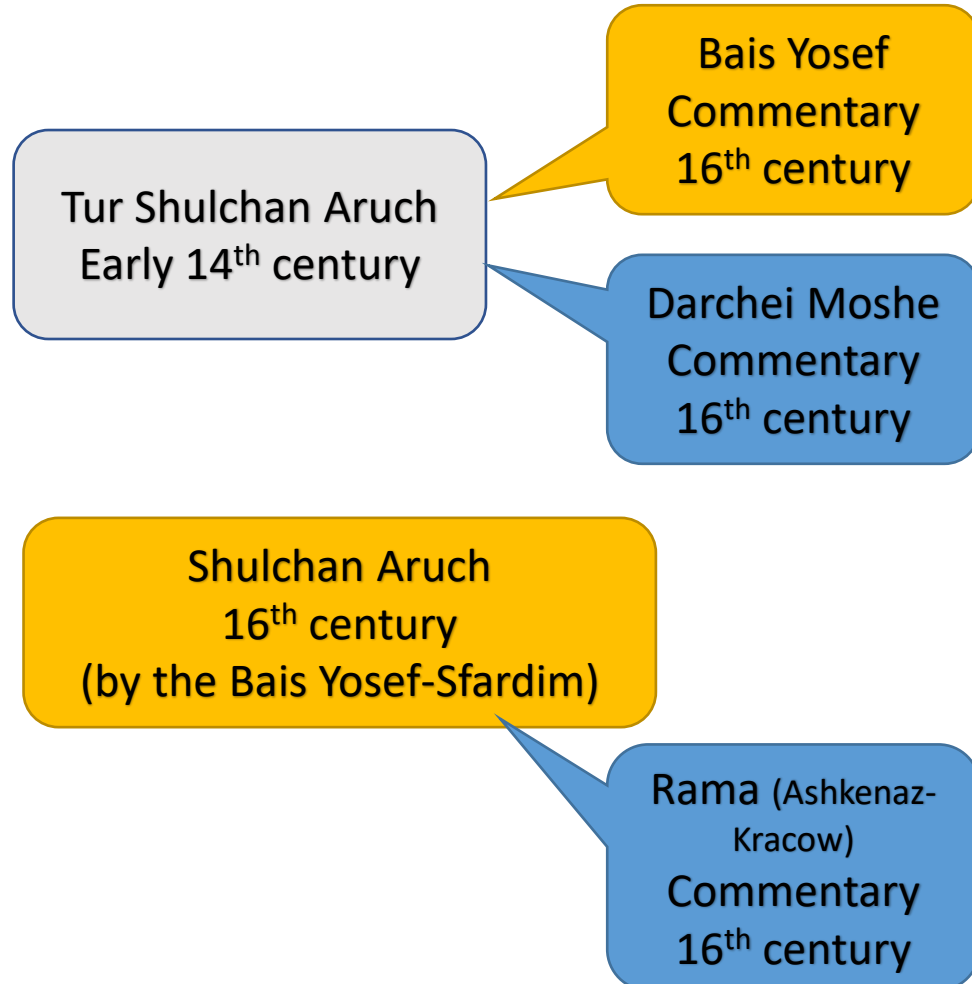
Tur Shulchan Aruch
Early 14$^{th}$ century

Bais Yosef
Commentary
16$^{th}$ century

Darchei Moshe
Commentary
16$^{th}$ century

Shulchan Aruch
16$^{th}$ century
(by the Bais Yosef-Sfardim)

Rama (Ashkenaz-Kracow)
Commentary
16$^{th}$ century